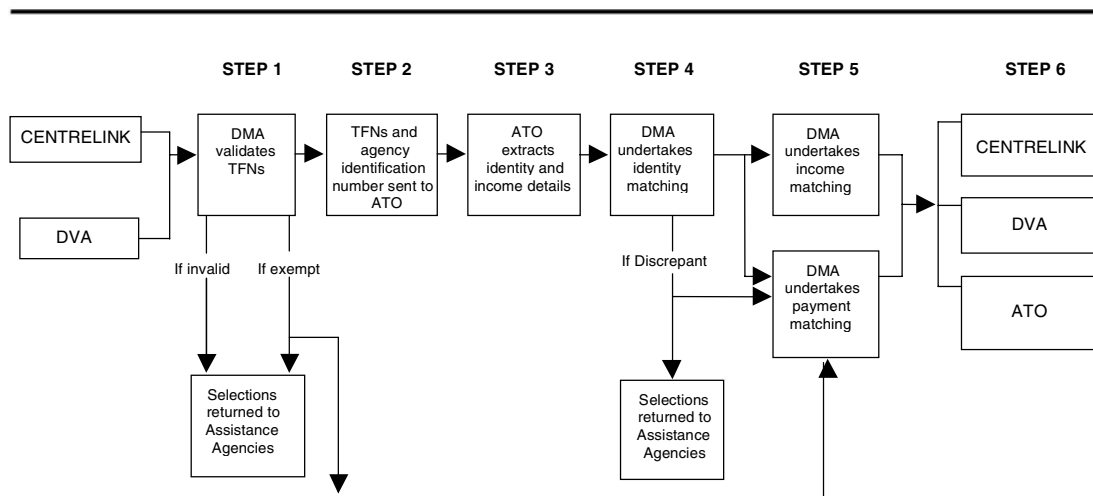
STEP 1

STEP 2

STEP 3

STEP 4

STEP 5

STEP 6

CENTRELINK

DVA

DMA validates TFNs

TFNs and agency identification number sent to ATO

ATO extracts identity and income details

DMA undertakes identity matching

DMA undertakes income matching

DMA undertakes payment matching

CENTRELINK

DVA

ATO

If invalid

If exempt

If Discrepant

Selections returned to Assistance Agencies

Selections returned to Assistance Agencies